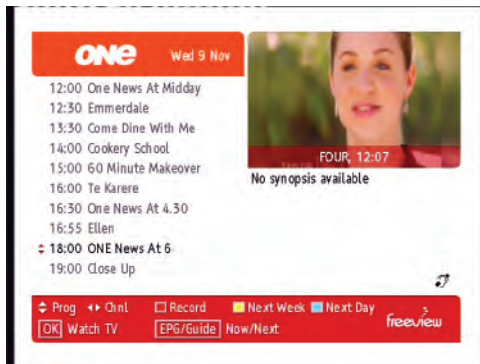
ONE Wed 9 Nov

12:00 One News At Midday
12:30 Emmerdale
13:30 Come Dine With Me
14:00 Cookery School
15:00 60 Minute Makeover
16:00 Te Karere
16:30 One News At 4.30
16:55 Ellen
18:00 ONE News At 6
19:00 Close Up

FOUR, 12:07
No synopsis available

Prog Chnl Record Next Week Next Day
OK Watch TV EPG/Guide Now/Next
freeview